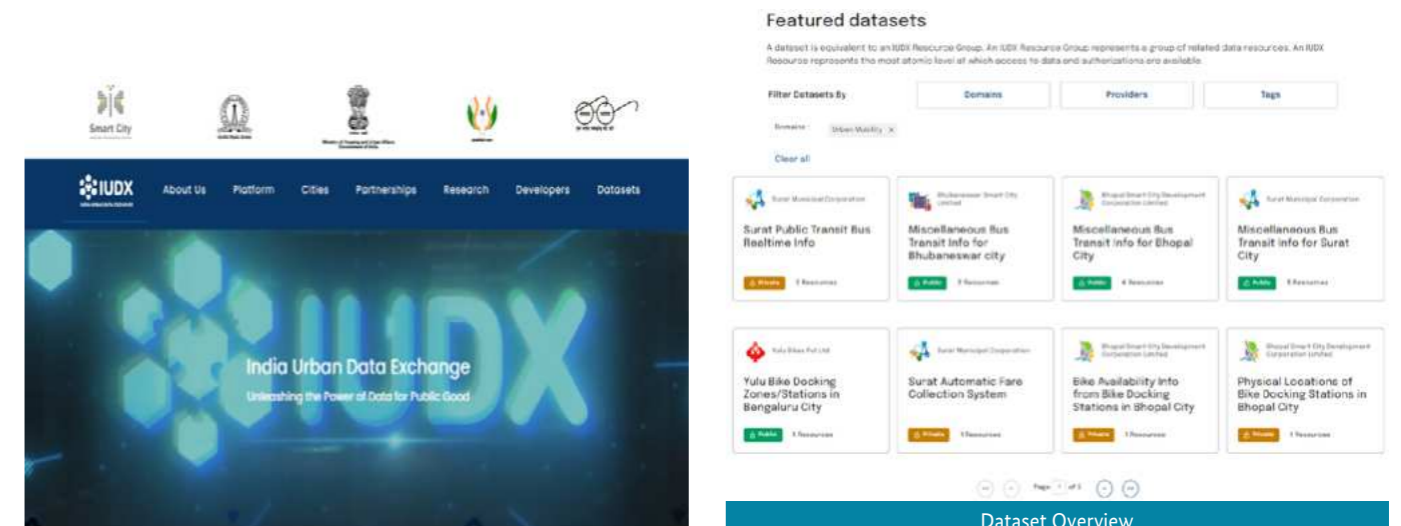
Smart City

IUDX

About Us Platform Cities Partnerships Research Developers Datasets

IUDX

India Urban Data Exchange

Unleashing the Power of Data for Public Good

Featured datasets

A dataset is equivalent to an IUDX Resource Group. An IUDX Resource Group represents a group of related data resources. An IUDX Resource represents the most atomic level at which access to data and authorizations are available.

Filter Datasets By

Domains

Providers

Tags

Domains : Urban Mobility ×

Clear all

Surat Municipal Corporation
Surat Public Transit Bus Realtime Info
Private 2 Resources

Bhubaneswar Smart City Limited
Miscellaneous Bus Transit Info for Bhubaneswar city
Public 3 Resources

Bhopal Smart City Development Corporation Limited
Miscellaneous Bus Transit Info for Bhopal City
Public 4 Resources

Surat Municipal Corporation
Miscellaneous Bus Transit Info for Surat City
Public 5 Resources

Yulu Bikes Pvt Ltd
Yulu Bike Docking Zones/Stations in Bengaluru City
Public 1 Resources

Surat Municipal Corporation
Surat Automatic Fare Collection System
Private 1 Resources

Bhopal Smart City Development Corporation Limited
Bike Availability Info from Bike Docking Stations in Bhopal City
Private 1 Resources

Bhopal Smart City Development Corporation Limited
Physical Locations of Bike Docking Stations in Bhopal City
Private 1 Resources

Page 1 of 3

Dataset Overview